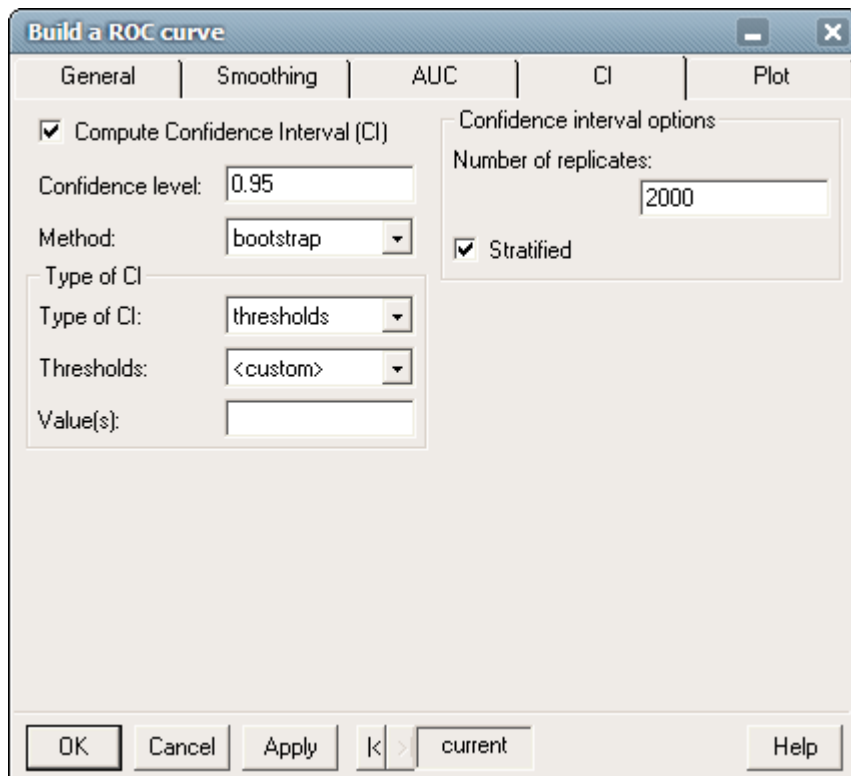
Build a ROC curve

General | Smoothing | AUC | CI | Plot

☑ Compute Confidence Interval (CI)

Confidence level: 0.95

Method: bootstrap

Type of CI

Type of CI: thresholds

Thresholds: <custom>

Value(s):

Confidence interval options

Number of replicates:

2000

☑ Stratified

OK Cancel Apply |< > current Help